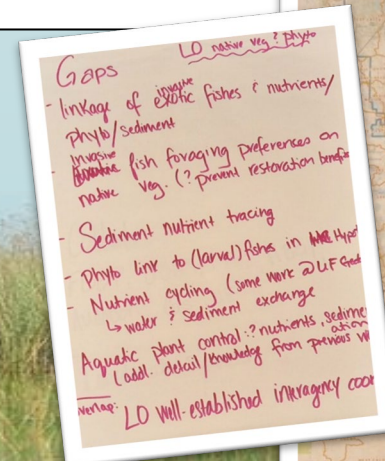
Gaps
LO native veg. ? phyto

- linkage of invasive exotic fishes & nutrients/ phyto/sediment
- invasive fish foraging preferences on native veg. (? prevent restoration benefit
- Sediment nutrient tracing
- Phyto link to (larval) fishs in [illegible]
- Nutrient cycling (some work @ UF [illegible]
↳ water & sediment exchange
- Aquatic plant control: ? nutrients, sediment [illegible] (addl. detail/knowledge from previous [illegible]
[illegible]: LO well-established interagency coor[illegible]